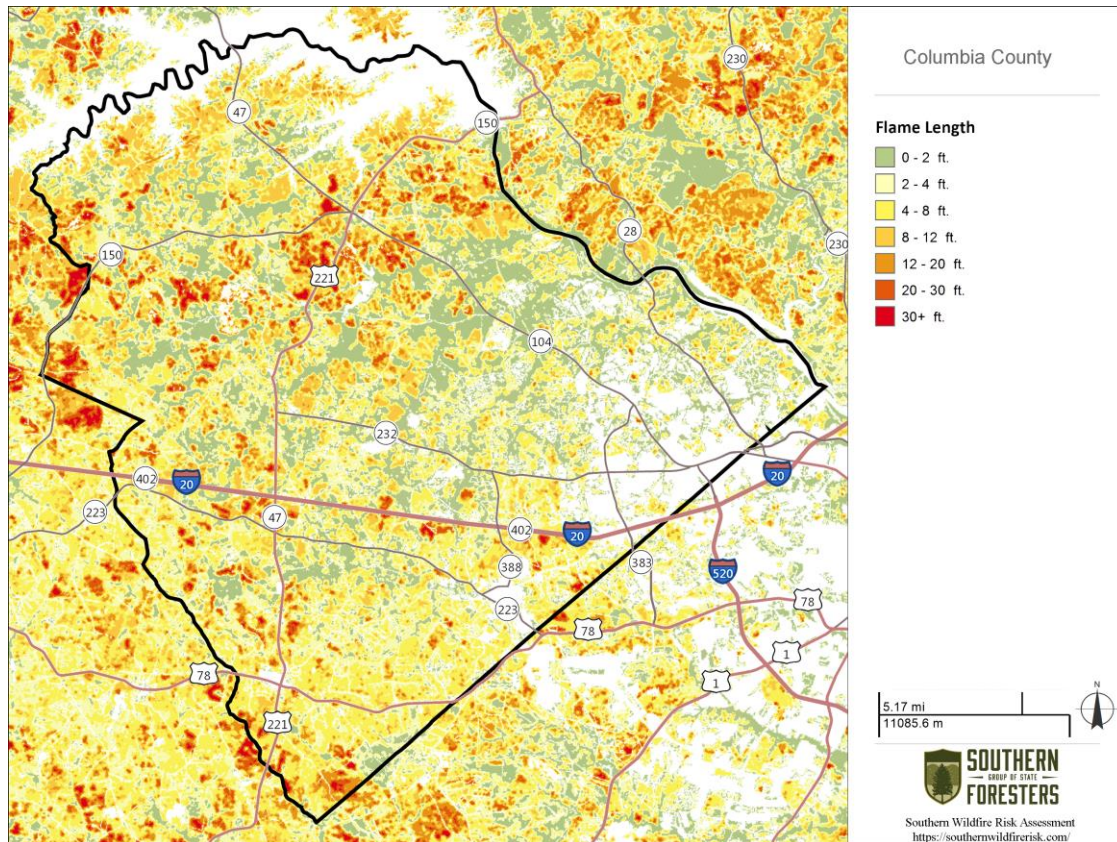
230
47
150
150
28
230
221
104
232
402
20
20
223
47
402
20
388
383
520
223
78
78
1
1
78
221

Columbia County

Flame Length

| | |
|---|---|
| | 0 - 2 ft. |
| | 2 - 4 ft. |
| | 4 - 8 ft. |
| | 8 - 12 ft. |
| | 12 - 20 ft. |
| | 20 - 30 ft. |
| | 30+ ft. |

5.17 mi
11085.6 m
N

SOUTHERN
GROUP OF STATE
FORESTERS

Southern Wildfire Risk Assessment
https://southernwildfirerisk.com/